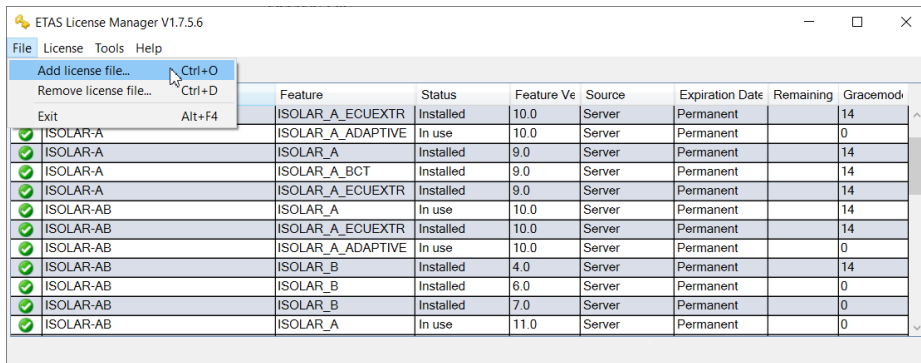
ETAS License Manager V1.7.5.6

File License Tools Help

Add license file... Ctrl+O
Remove license file... Ctrl+D
Exit Alt+F4

| | Feature | Status | Feature Ve | Source | Expiration Date | Remaining | Gracemod |
|---|---|---|---|---|---|---|---|
| | ISOLAR_A_ECUEXTR | Installed | 10.0 | Server | Permanent | | 14 |
| ISOLAR-A | ISOLAR_A_ADAPTIVE | In use | 10.0 | Server | Permanent | | 0 |
| ISOLAR-A | ISOLAR_A | Installed | 9.0 | Server | Permanent | | 14 |
| ISOLAR-A | ISOLAR_A_BCT | Installed | 9.0 | Server | Permanent | | 14 |
| ISOLAR-A | ISOLAR_A_ECUEXTR | Installed | 9.0 | Server | Permanent | | 14 |
| ISOLAR-AB | ISOLAR_A | In use | 10.0 | Server | Permanent | | 14 |
| ISOLAR-AB | ISOLAR_A_ECUEXTR | Installed | 10.0 | Server | Permanent | | 14 |
| ISOLAR-AB | ISOLAR_A_ADAPTIVE | In use | 10.0 | Server | Permanent | | 0 |
| ISOLAR-AB | ISOLAR_B | Installed | 4.0 | Server | Permanent | | 14 |
| ISOLAR-AB | ISOLAR_B | Installed | 6.0 | Server | Permanent | | 0 |
| ISOLAR-AB | ISOLAR_B | Installed | 7.0 | Server | Permanent | | 0 |
| ISOLAR-AB | ISOLAR_A | In use | 11.0 | Server | Permanent | | 0 |